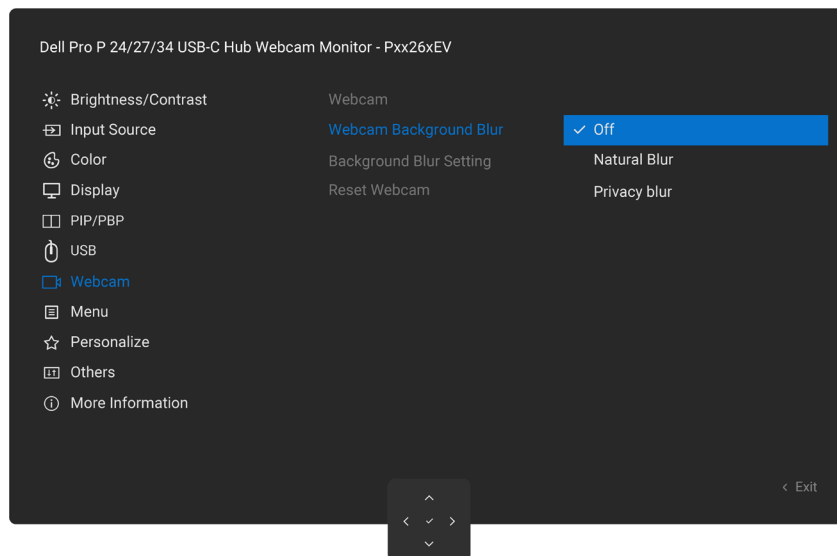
Dell Pro P 24/27/34 USB-C Hub Webcam Monitor - Pxx26xEV

Brightness/Contrast
Input Source
Color
Display
PIP/PBP
USB
Webcam
Menu
Personalize
Others
More Information

Webcam
Webcam Background Blur
Background Blur Setting
Reset Webcam

✓ Off
Natural Blur
Privacy blur

‹ Exit